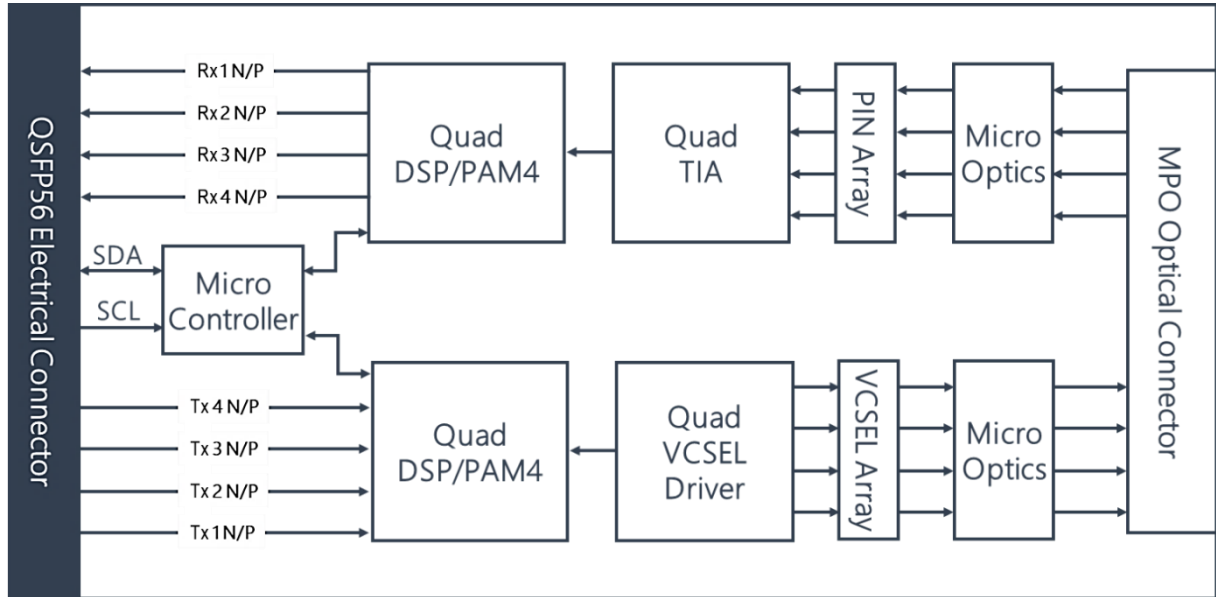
QSFP56 Electrical Connector

Rx1 N/P
Rx2 N/P
Rx3 N/P
Rx4 N/P

Quad DSP/PAM4

Quad TIA

PIN Array

Micro Optics

MPO Optical Connector

SDA
SCL

Micro Controller

Tx4 N/P
Tx3 N/P
Tx2 N/P
Tx1 N/P

Quad DSP/PAM4

Quad VCSEL Driver

VCSEL Array

Micro Optics